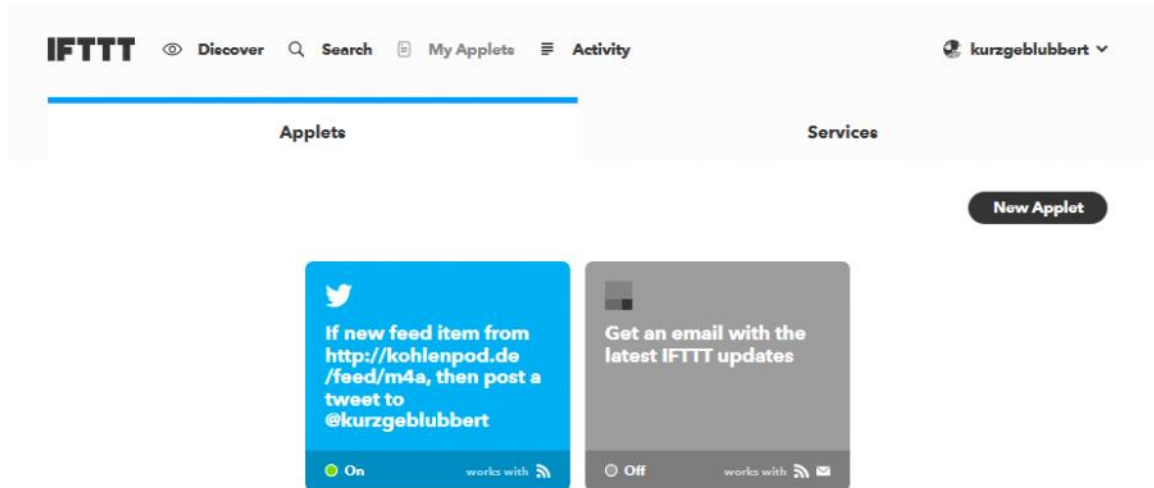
IFTTT Discover Search My Applets Activity kurzgeblubbert

Applets Services

New Applet

If new feed item from http://kohlenpod.de /feed/m4a, then post a tweet to @kurzgeblubbert

On works with

Get an email with the latest IFTTT updates

Off works with